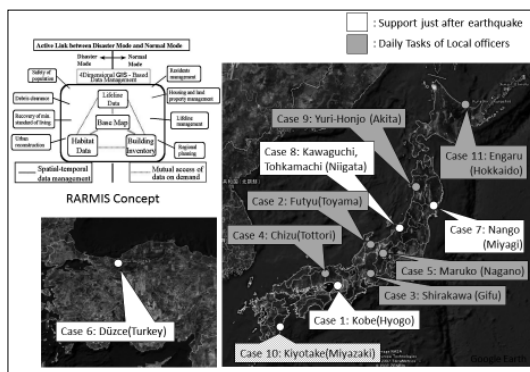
: Support just after earthquake
: Daily Tasks of Local officers

Active Link between Disaster Mode and Normal Mode

Disaster Mode

Normal Mode

Safety of population

4Dimensional GIS – Based Data Management

Residents management

Debris clearance

Lifeline Data

Housing and land property management

Recovery of ruin. standard of living

Base Map

Lifeline management

Urban reconstruction

Habitat Data

Building Inventory

Regional planning

Spatial-temporal data management

Mutual access of data on demand

RARMIS Concept

Case 6: Düzce(Turkey)

Case 9: Yuri-Honjo (Akita)

Case 8: Kawaguchi, Tohkamachi (Niigata)

Case 11: Engaru (Hokkaido)

Case 2: Futyu(Toyama)

Case 4: Chizu(Tottori)

Case 7: Nango (Miyagi)

Case 5: Maruko (Nagano)

Case 3: Shirakawa (Gifu)

Case 1: Kobe(Hyogo)

Case 10: Kiyotake(Miyazaki)

Google Earth